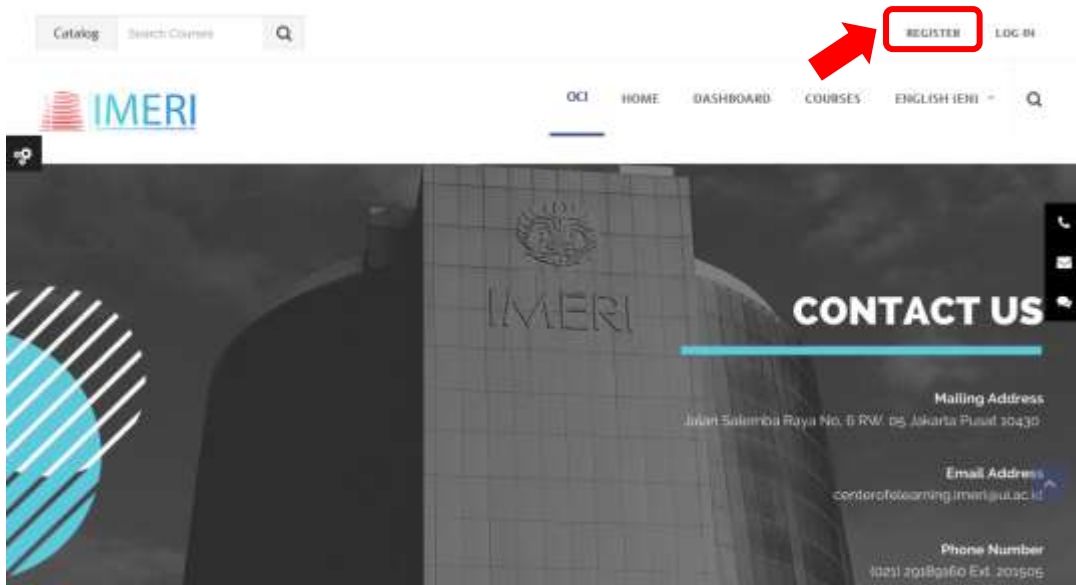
Catalog Search Courses

REGISTER LOG IN

IMERI

OCI HOME DASHBOARD COURSES ENGLISH (EN)

IMERI

CONTACT US

Mailing Address
Jalan Salemba Raya No. 6 RW. 05 Jakarta Pusat 10430

Email Address
centerofelearning.imeri@ui.ac.id

Phone Number
(021) 29189160 Ext. 201505